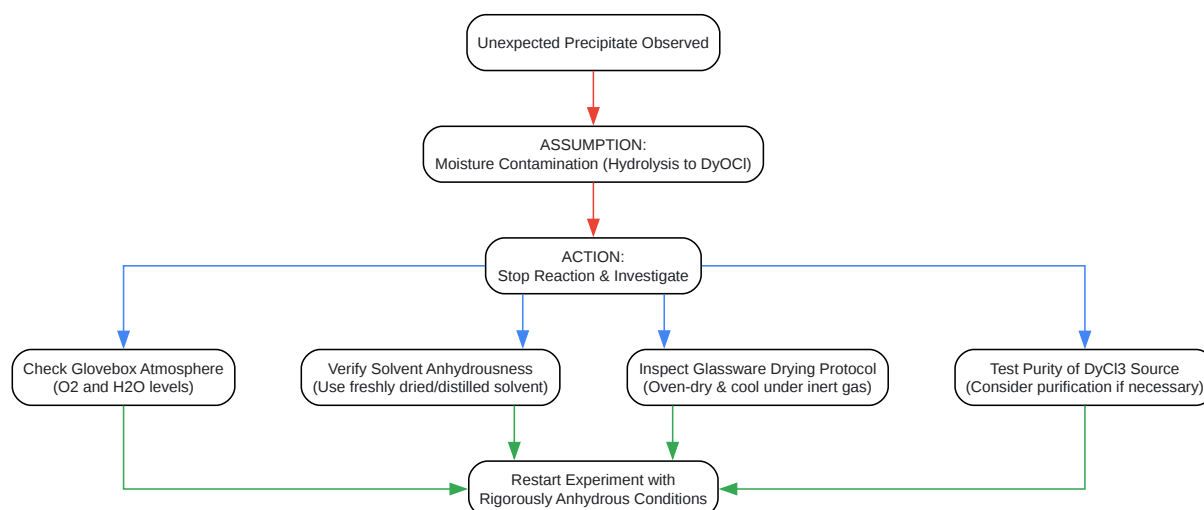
Unexpected Precipitate Observed

ASSUMPTION:
Moisture Contamination (Hydrolysis to DyOCl)

ACTION:
Stop Reaction & Investigate

Check Glovebox Atmosphere
(O2 and H2O levels)

Verify Solvent Anhydrousness
(Use freshly dried/distilled solvent)

Inspect Glassware Drying Protocol
(Oven-dry & cool under inert gas)

Test Purity of DyCl3 Source
(Consider purification if necessary)

Restart Experiment with
Rigorously Anhydrous Conditions